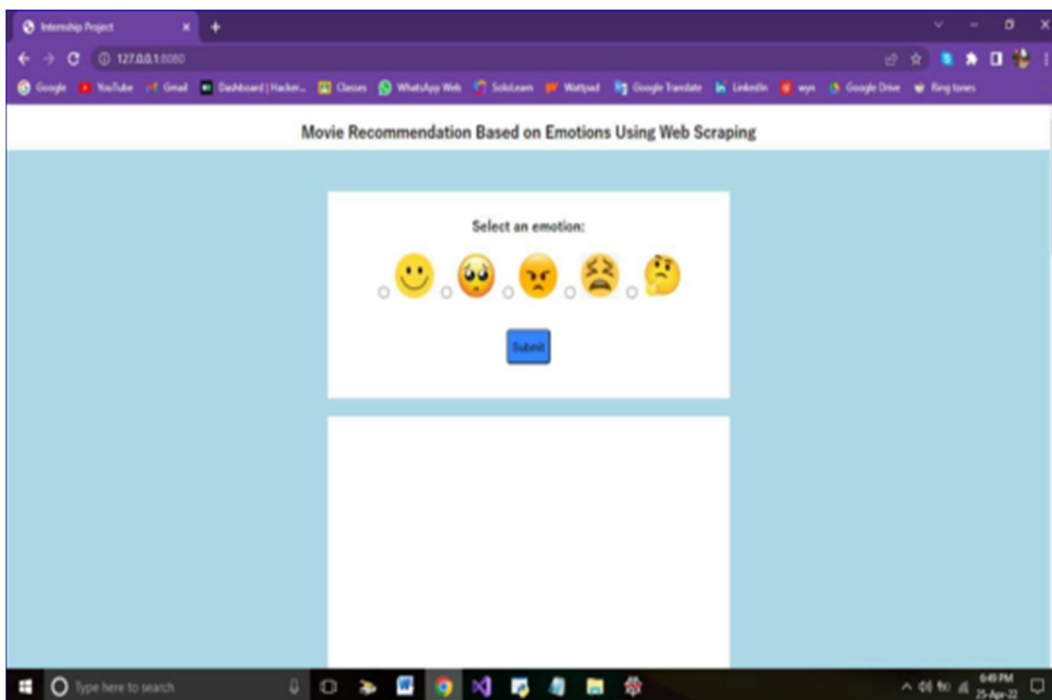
Internship Project
127.0.0.1:8080
Google YouTube Gmail Dashboard | Hacker... Classes WhatsApp Web SoloLearn Wattpad Google Translate LinkedIn wyn Google Drive Ring tones

Movie Recommendation Based on Emotions Using Web Scraping

Select an emotion:

Submit

Type here to search
6:49 PM
25-Apr-22